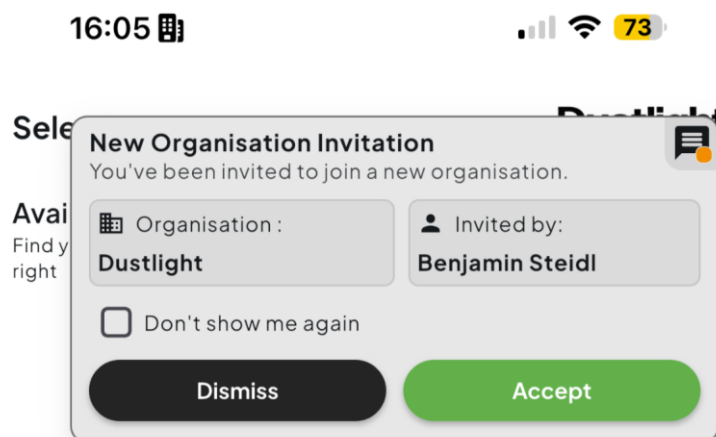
16:05

73

Sele

Dustligh

Avai

Find y

right

New Organisation Invitation

You've been invited to join a new organisation.

Organisation :

Dustlight

Invited by:

Benjamin Steidl

Don't show me again

Dismiss

Accept